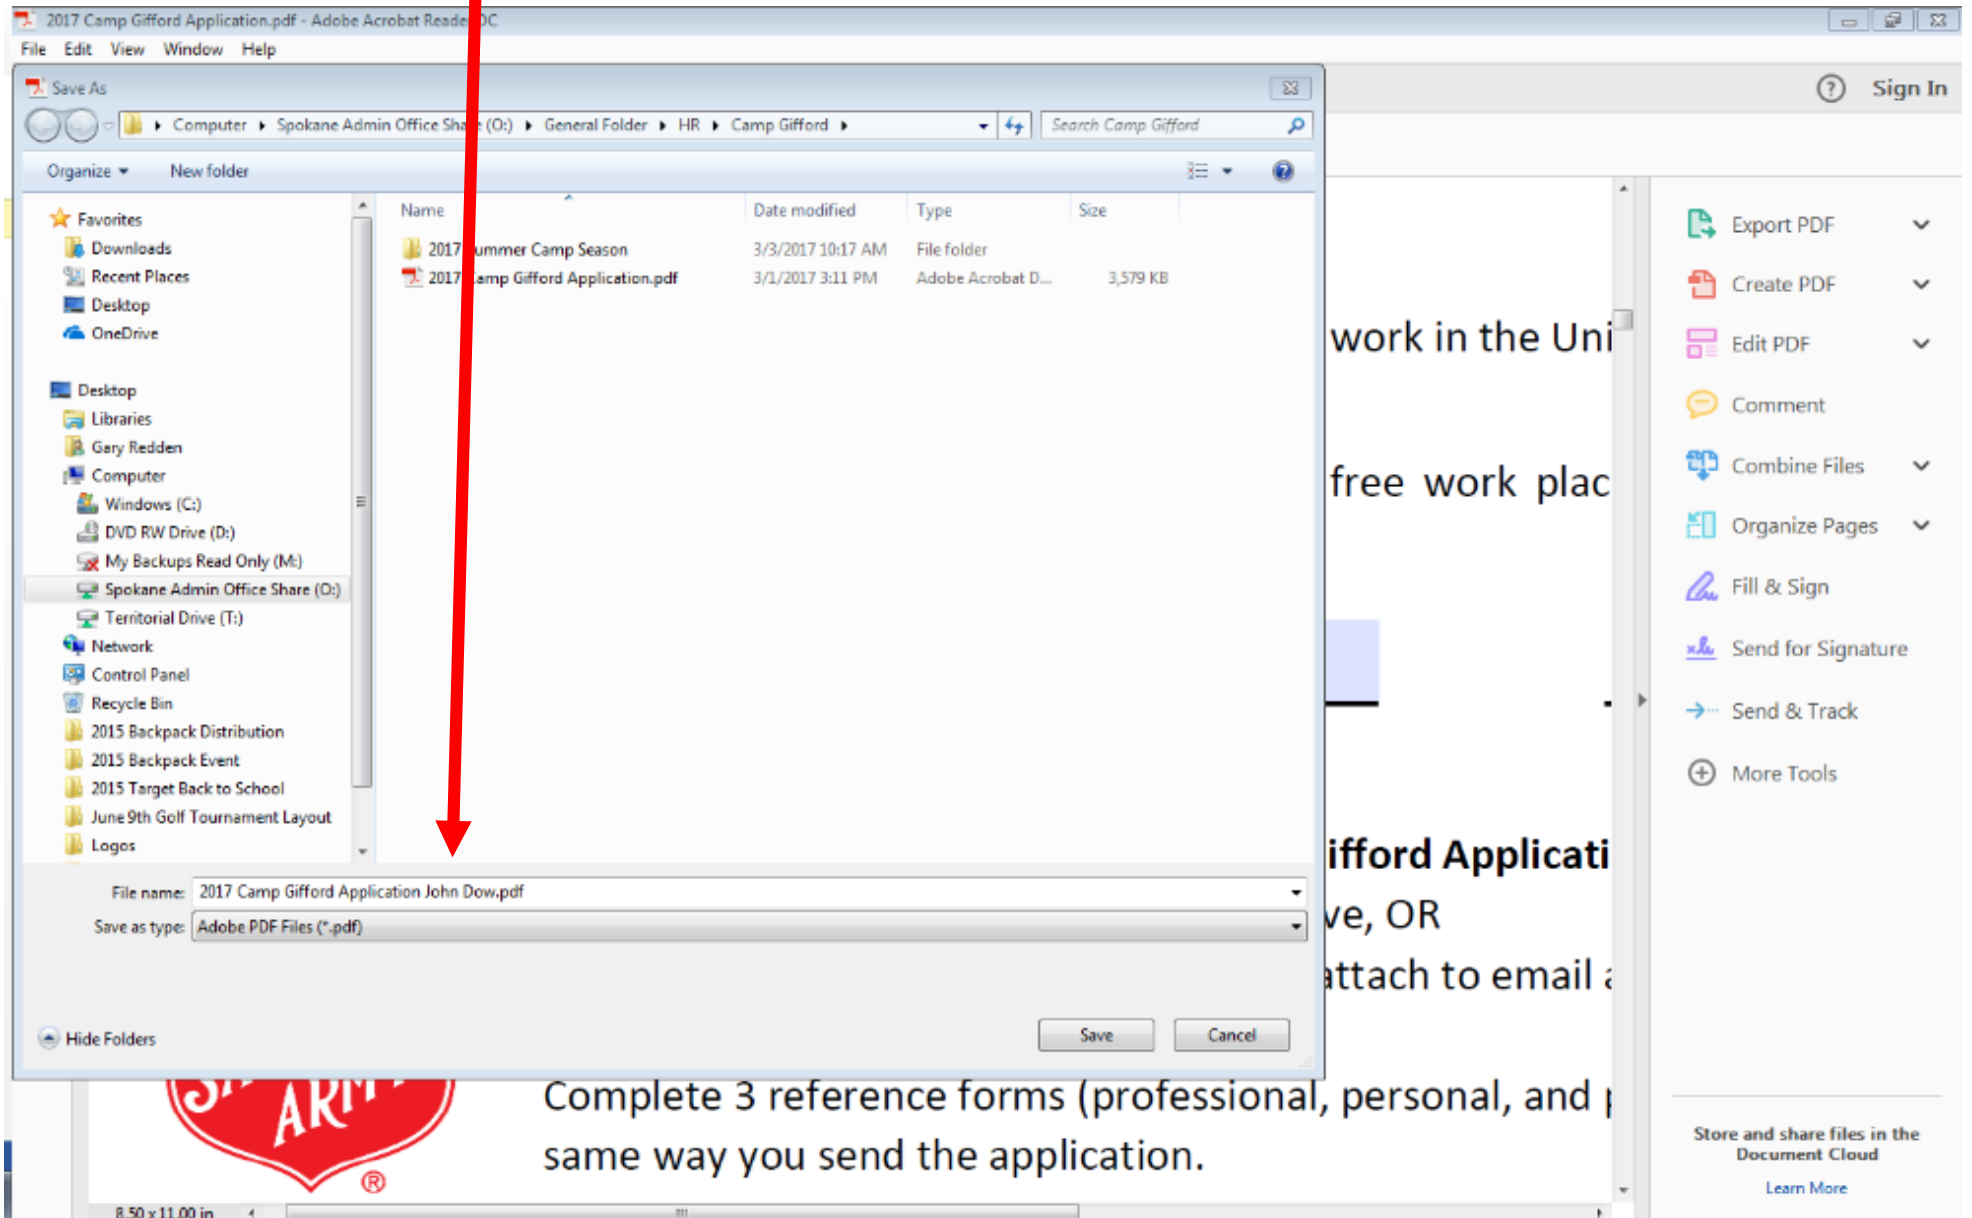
2017 Camp Gifford Application.pdf - Adobe Acrobat Reader DC

File Edit View Window Help

Save As

Computer ▸ Spokane Admin Office Share (O:) ▸ General Folder ▸ HR ▸ Camp Gifford ▸

Search Camp Gifford

Organize ▾ New folder

Favorites
Downloads
Recent Places
Desktop
OneDrive

Desktop
Libraries
Gary Redden
Computer
Windows (C:)
DVD RW Drive (D:)
My Backups Read Only (M:)
Spokane Admin Office Share (O:)
Territorial Drive (T:)
Network
Control Panel
Recycle Bin
2015 Backpack Distribution
2015 Backpack Event
2015 Target Back to School
June 9th Golf Tournament Layout
Logos

| Name | Date modified | Type | Size |
|---|---|---|---|
| 2017 Summer Camp Season | 3/3/2017 10:17 AM | File folder | |
| 2017 Camp Gifford Application.pdf | 3/1/2017 3:11 PM | Adobe Acrobat D... | 3,579 KB |

File name: 2017 Camp Gifford Application John Dow.pdf

Save as type: Adobe PDF Files (*.pdf)

Hide Folders

Save Cancel

Sign In

Export PDF
Create PDF
Edit PDF
Comment
Combine Files
Organize Pages
Fill & Sign
Send for Signature
Send & Track
More Tools

Store and share files in the Document Cloud
Learn More

work in the Uni

free work plac

ifford Applicati
ve, OR
attach to email a

Complete 3 reference forms (professional, personal, and p
same way you send the application.

ARM
®

8.50 x 11.00 in